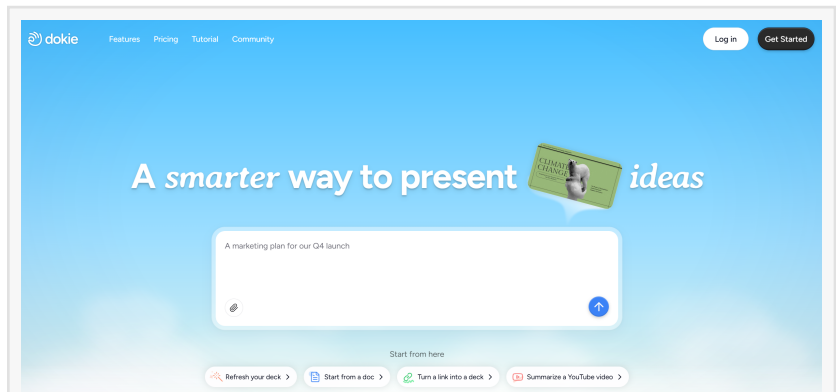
dokie

Features Pricing Tutorial Community

Log in

Get Started

A smarter way to present CLIMATE CHANGE ideas

A marketing plan for our Q4 launch

Start from here

Refresh your deck >

Start from a doc >

Turn a link into a deck >

Summarize a YouTube video >